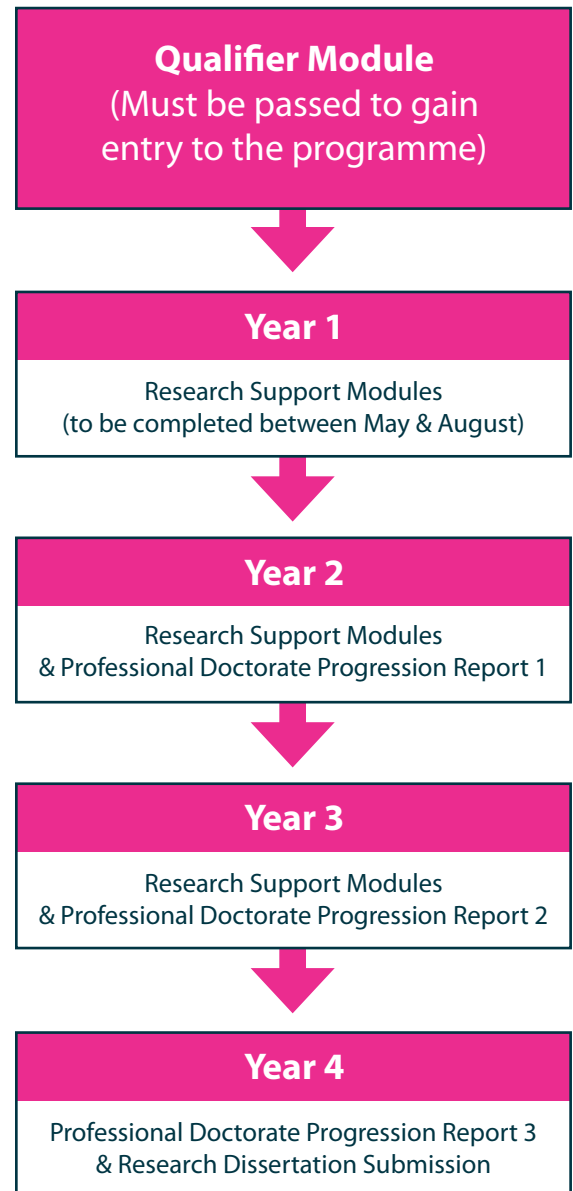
Qualifier Module
(Must be passed to gain entry to the programme)

Year 1

Research Support Modules
(to be completed between May & August)

Year 2

Research Support Modules
& Professional Doctorate Progression Report 1

Year 3

Research Support Modules
& Professional Doctorate Progression Report 2

Year 4

Professional Doctorate Progression Report 3
& Research Dissertation Submission